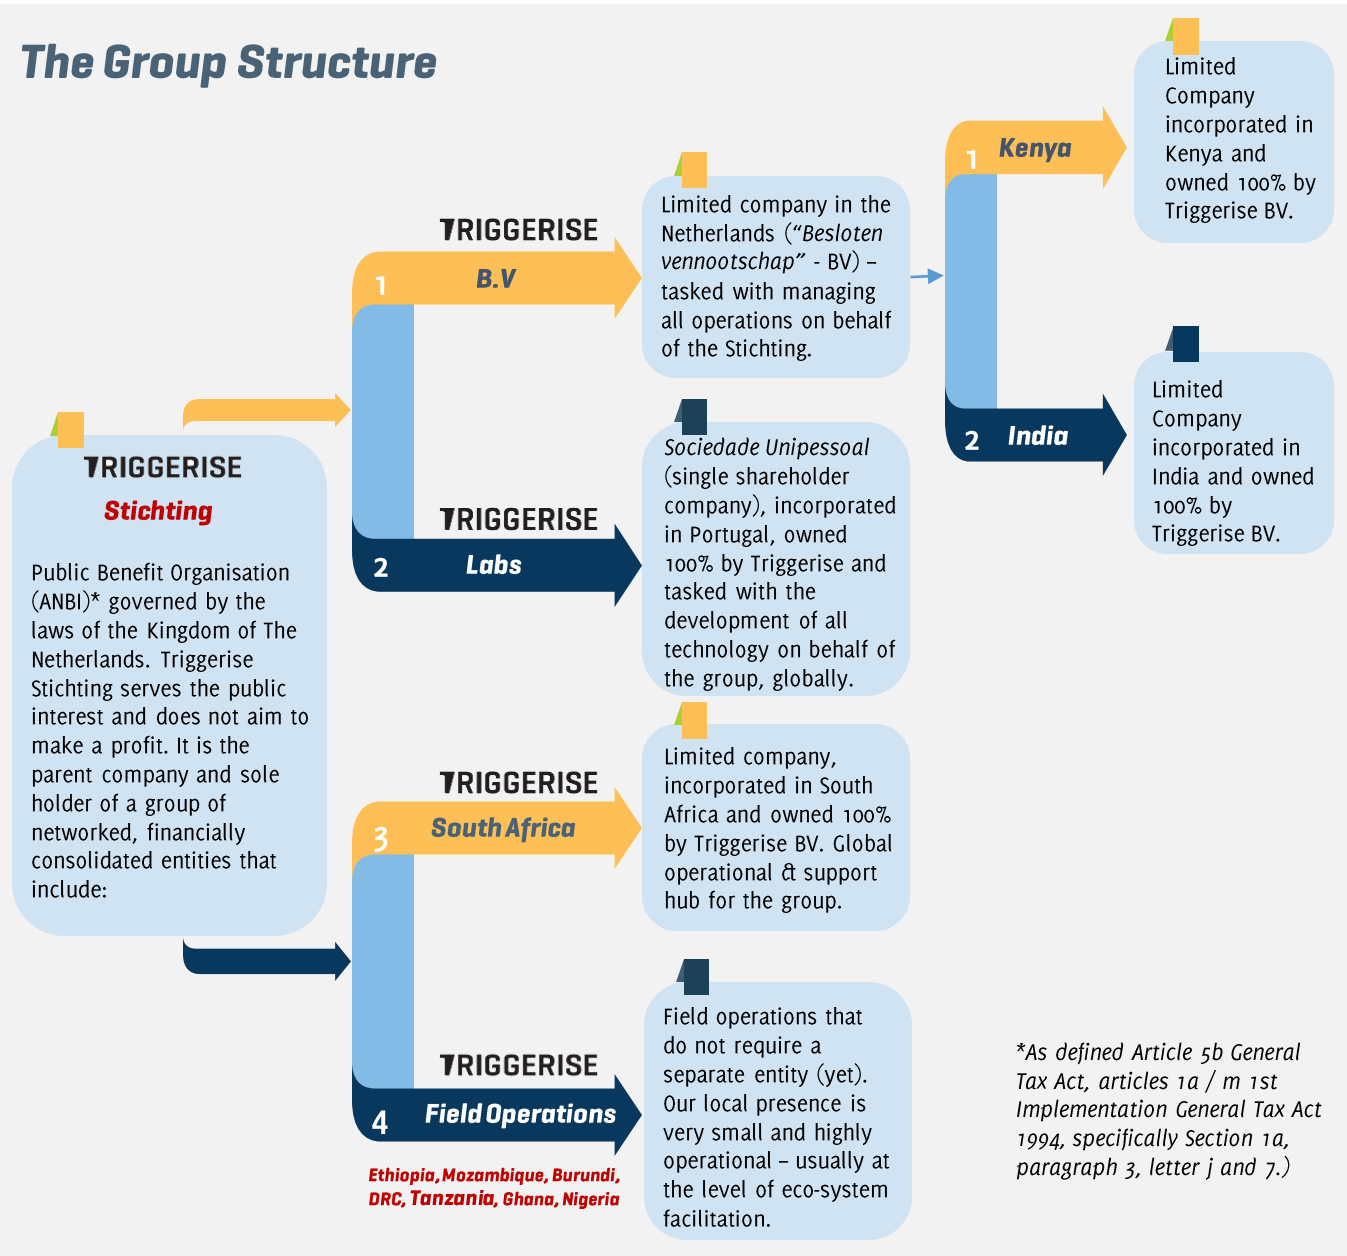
The Group Structure

TRIGGERISE
Stichting

Public Benefit Organisation (ANBI)* governed by the laws of the Kingdom of The Netherlands. Triggerise Stichting serves the public interest and does not aim to make a profit. It is the parent company and sole holder of a group of networked, financially consolidated entities that include:

TRIGGERISE
1 B.V

Limited company in the Netherlands ("Besloten vennootschap" - BV) – tasked with managing all operations on behalf of the Stichting.

1 Kenya

Limited Company incorporated in Kenya and owned 100% by Triggerise BV.

2 India

Limited Company incorporated in India and owned 100% by Triggerise BV.

TRIGGERISE
2 Labs

Sociedade Unipessoal (single shareholder company), incorporated in Portugal, owned 100% by Triggerise and tasked with the development of all technology on behalf of the group, globally.

TRIGGERISE
3 South Africa

Limited company, incorporated in South Africa and owned 100% by Triggerise BV. Global operational & support hub for the group.

TRIGGERISE
4 Field Operations

Ethiopia, Mozambique, Burundi, DRC, Tanzania, Ghana, Nigeria

Field operations that do not require a separate entity (yet). Our local presence is very small and highly operational – usually at the level of eco-system facilitation.

*As defined Article 5b General Tax Act, articles 1a / m 1st Implementation General Tax Act 1994, specifically Section 1a, paragraph 3, letter j and 7.)